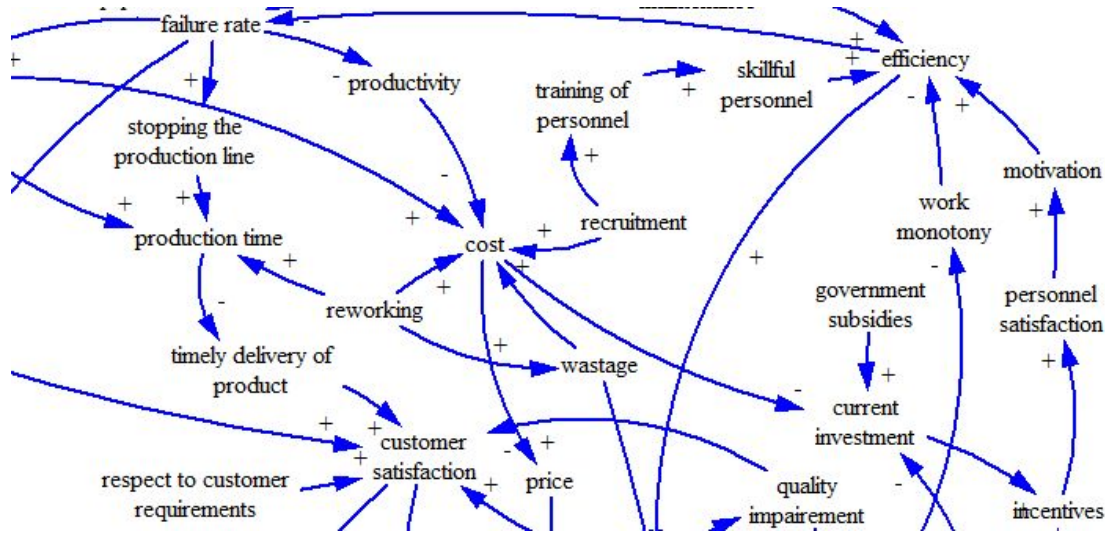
failure rate
efficiency
+
+
+
-
productivity
training of personnel
skillful personnel
+
+
-
+
stopping the production line
+
motivation
+
-
work monotony
+
+
+
recruitment
+
production time
+
cost
+
+
+
-
government subsidies
personnel satisfaction
+
reworking
+
-
timely delivery of product
+
wastage
+
+
-
current investment
+
+
customer satisfaction
+
-
+
respect to customer requirements
+
price
quality impairement
-
incentives